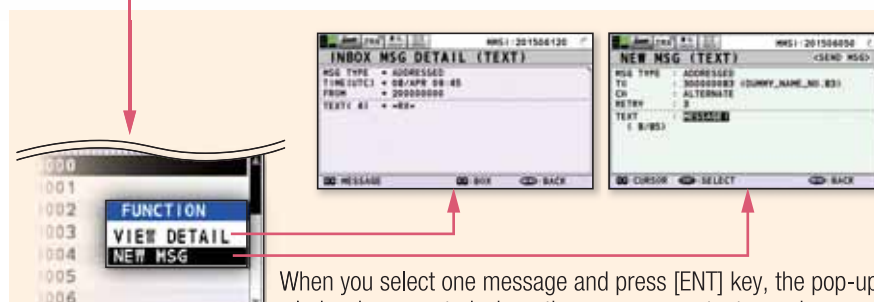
MMSI:201506120
INBOX MSG DETAIL (TEXT)
MSG TYPE : ADDRESSED
TIME(UTC) : 08/APR 08:45
FROM : 200000000
TEXT( 8) : +88+
MESSAGE BOX BACK

MMSI:201506050
NEW MSG (TEXT) <SEND MSG>
MSG TYPE : ADDRESSED
TO : 000000003 (DUMMY_NAME_NO.03)
CH : ALTERNATE
RETRY : 3
TEXT : MESSAGE
( 8/85)
CURSOR SELECT BACK

000
001
002
003
004
005
006

FUNCTION
VIEW DETAIL
NEW MSG

When you select one message and press [ENT] key, the pop-up